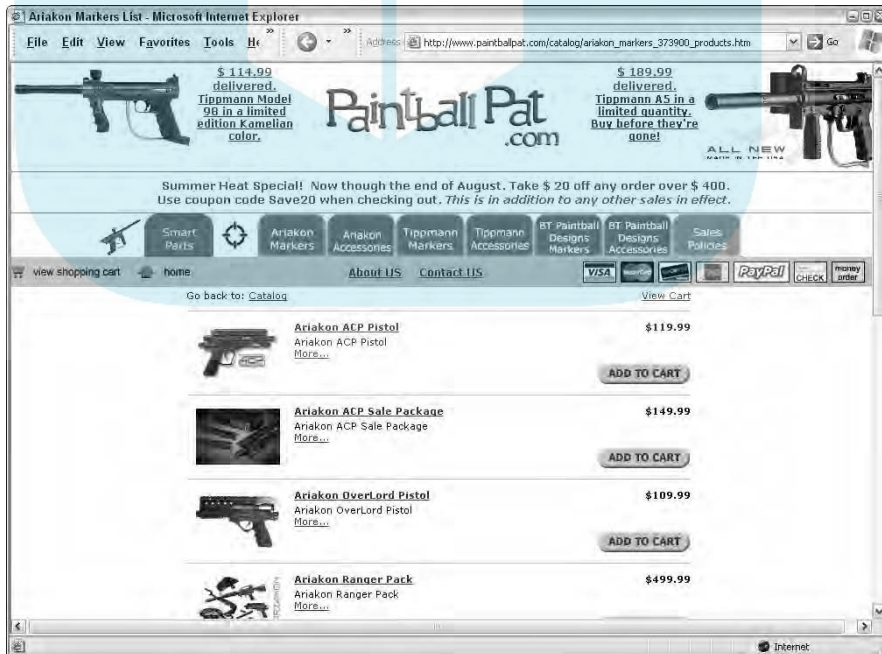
Ariakon Markers List - Microsoft Internet Explorer

File Edit View Favorites Tools He

Address http://www.paintballpat.com/catalog/ariakon_markers_373900_products.htm

Go

$ 114.99 delivered. Tippmann Model 98 in a limited edition Kamelian color.

PaintballPat.com

$ 189.99 delivered. Tippmann A5 in a limited quantity. Buy before they're gone!

ALL NEW

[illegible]

Summer Heat Special! Now though the end of August. Take $ 20 off any order over $ 400. Use coupon code Save20 when checking out. This is in addition to any other sales in effect.

Smart Parts

Ariakon Markers

Ariakon Accessories

Tippmann Markers

Tippmann Accessories

BT Paintball Designs Markers

BT Paintball Designs Accessories

Sales Policies

view shopping cart

home

About US

Contact US

VISA

PayPal

CHECK

money order

Go back to: Catalog

View Cart

Ariakon ACP Pistol
Ariakon ACP Pistol
More...
$119.99
ADD TO CART

Ariakon ACP Sale Package
Ariakon ACP Sale Package
More...
$149.99
ADD TO CART

Ariakon OverLord Pistol
Ariakon OverLord Pistol
More...
$109.99
ADD TO CART

Ariakon Ranger Pack
Ariakon Ranger Pack
More...
$499.99

Internet